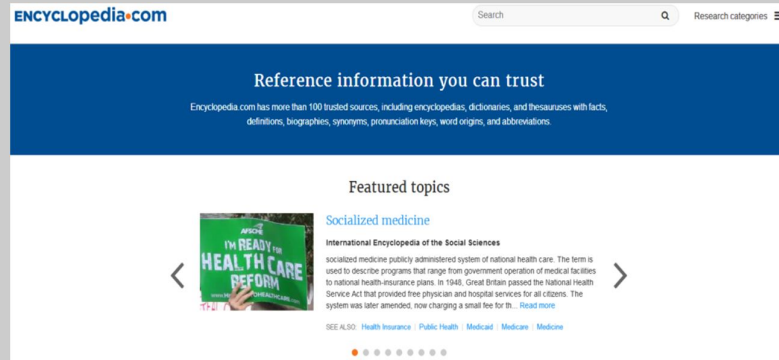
ENCYCLOPEDIA•COM

Search

Research categories

Reference information you can trust

Encyclopedia.com has more than 100 trusted sources, including encyclopedias, dictionaries, and thesauruses with facts, definitions, biographies, synonyms, pronunciation keys, word origins, and abbreviations.

Featured topics

AFSCME
I'M READY FOR
HEALTH CARE
REFORM
WWW.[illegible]HEALTHCARE.COM

Socialized medicine

International Encyclopedia of the Social Sciences

socialized medicine publicly administered system of national health care. The term is used to describe programs that range from government operation of medical facilities to national health-insurance plans. In 1948, Great Britain passed the National Health Service Act that provided free physician and hospital services for all citizens. The system was later amended, now charging a small fee for th... Read more

SEE ALSO: Health Insurance | Public Health | Medicaid | Medicare | Medicine